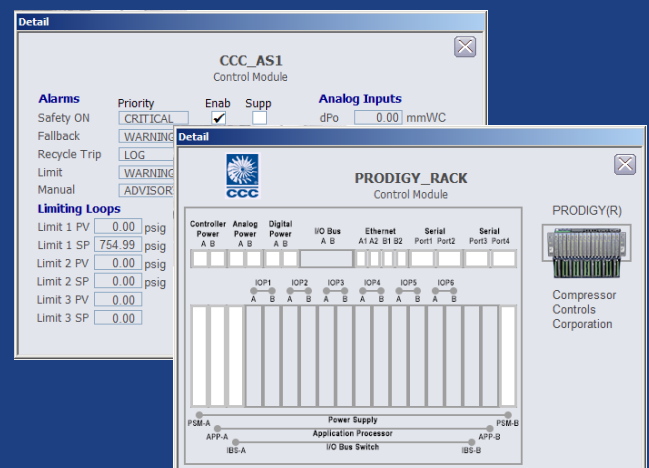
Detail

CCC_AS1
Control Module

Alarms
Priority Enab Supp
Safety ON CRITICAL ✔
Fallback WARNING
Recycle Trip LOG
Limit WARNING
Manual ADVISOR

Analog Inputs
dPo 0.00 mmWC

Limiting Loops
Limit 1 PV 0.00 psig
Limit 1 SP 754.99 psig
Limit 2 PV 0.00 psig
Limit 2 SP 0.00 psig
Limit 3 PV 0.00
Limit 3 SP 0.00

Detail

CCC

PRODIGY_RACK
Control Module

Controller Power A B
Analog Power A B
Digital Power A B
I/O Bus A B
Ethernet A1 A2 B1 B2
Serial Port1 Port2
Serial Port3 Port4

IOP1 A B
IOP2 A B
IOP3 A B
IOP4 A B
IOP5 A B
IOP6 A B

PSM-A
Power Supply
PSM-B
APP-A
Application Processor
APP-B
IBS-A
I/O Bus Switch
IBS-B

PRODIGY(R)

Compressor Controls Corporation